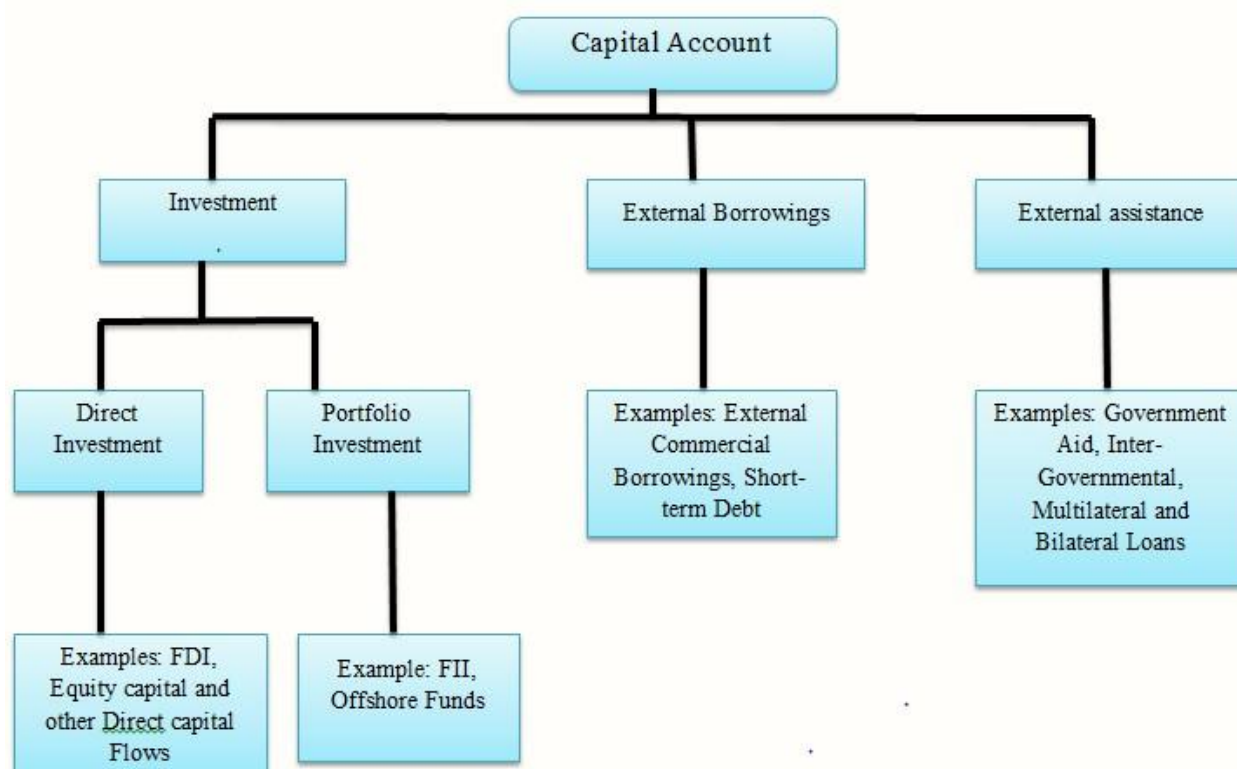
Capital Account

Investment

External Borrowings

External assistance

Direct Investment

Portfolio Investment

Examples: External Commercial Borrowings, Short-term Debt

Examples: Government Aid, Inter-Governmental, Multilateral and Bilateral Loans

Examples: FDI, Equity capital and other Direct capital Flows

Example: FII, Offshore Funds